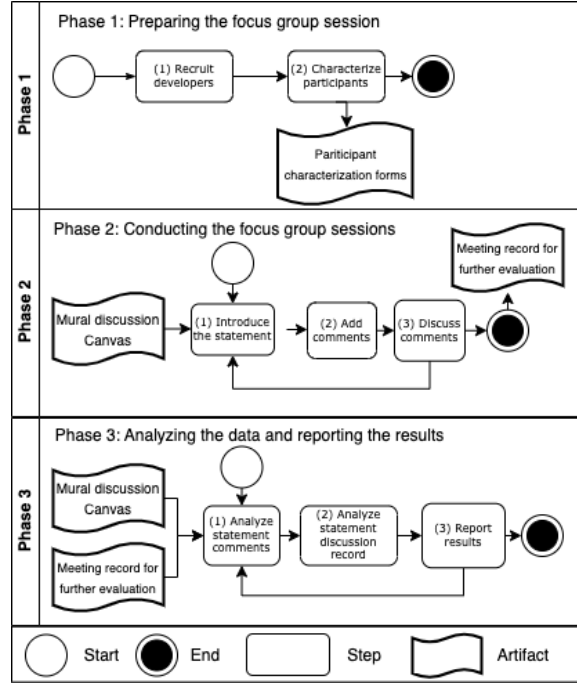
Phase 1

Phase 1: Preparing the focus group session

(1) Recruit developers

(2) Characterize participants

Pariticipant characterization forms

Phase 2

Phase 2: Conducting the focus group sessions

Meeting record for further evaluation

Mural discussion Canvas

(1) Introduce the statement

(2) Add comments

(3) Discuss comments

Phase 3

Phase 3: Analyzing the data and reporting the results

Mural discussion Canvas

Meeting record for further evaluation

(1) Analyze statement comments

(2) Analyze statement discussion record

(3) Report results

Start

End

Step

Artifact